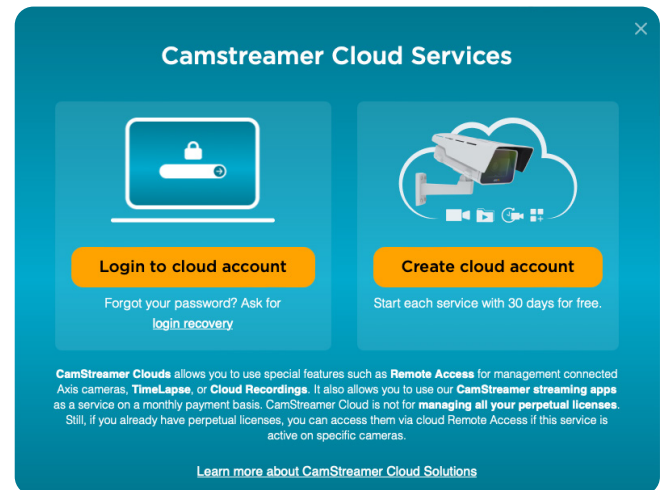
Camstreamer Cloud Services

Login to cloud account

Forgot your password? Ask for login recovery

Create cloud account

Start each service with 30 days for free.

CamStreamer Clouds allows you to use special features such as Remote Access for management connected Axis cameras, TimeLapse, or Cloud Recordings. It also allows you to use our CamStreamer streaming apps as a service on a monthly payment basis. CamStreamer Cloud is not for managing all your perpetual licenses. Still, if you already have perpetual licenses, you can access them via cloud Remote Access if this service is active on specific cameras.

Learn more about CamStreamer Cloud Solutions